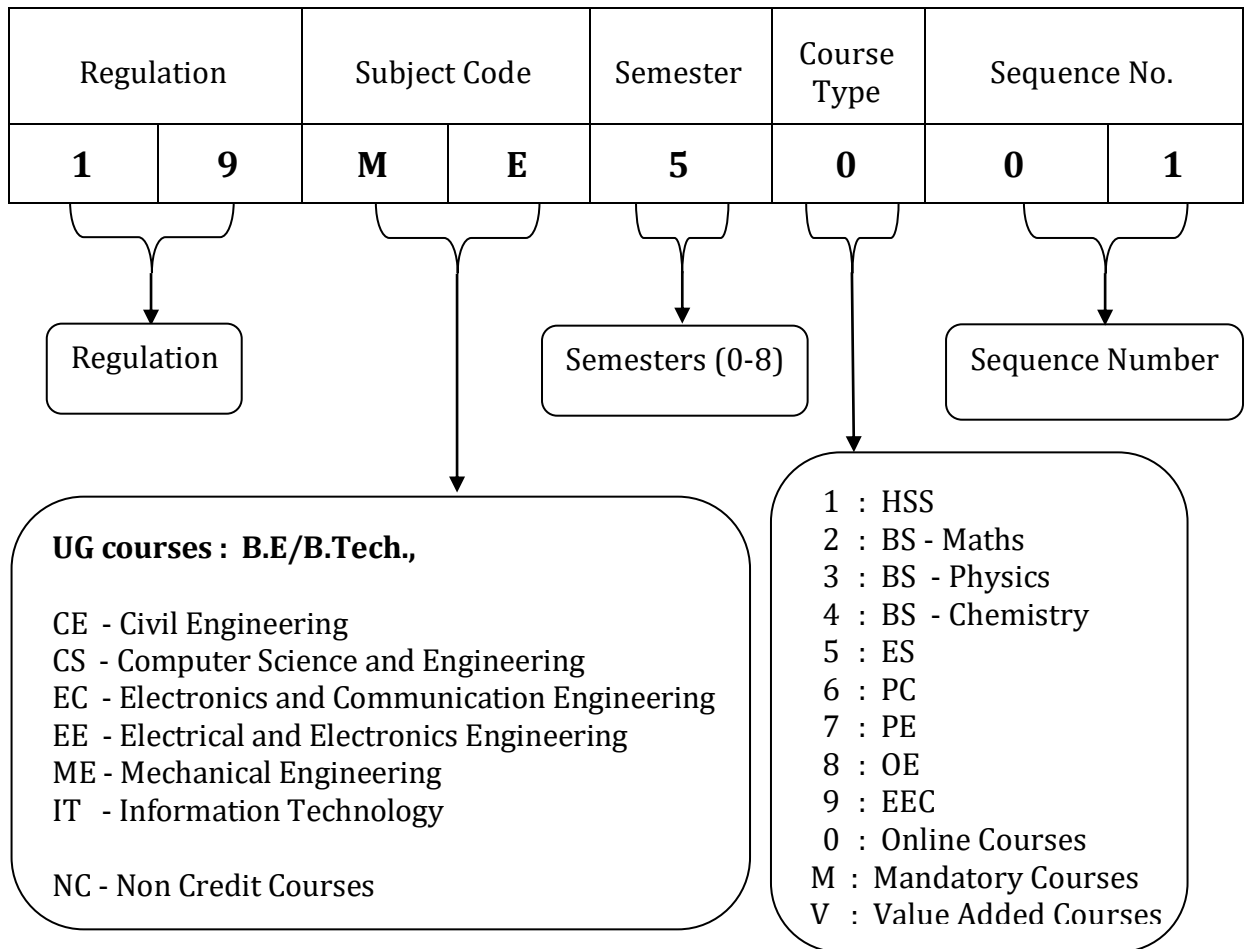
| Regulation | | Subject Code | | Semester | Course Type | Sequence No. | |
|---|---|---|---|---|---|---|---|
| **1** | **9** | **M** | **E** | **5** | **0** | **0** | **1** |

Regulation

Semesters (0-8)

Sequence Number

**UG courses : B.E/B.Tech.,**

CE - Civil Engineering
CS - Computer Science and Engineering
EC - Electronics and Communication Engineering
EE - Electrical and Electronics Engineering
ME - Mechanical Engineering
IT - Information Technology

NC - Non Credit Courses

1 : HSS
2 : BS - Maths
3 : BS - Physics
4 : BS - Chemistry
5 : ES
6 : PC
7 : PE
8 : OE
9 : EEC
0 : Online Courses
M : Mandatory Courses
V : Value Added Courses